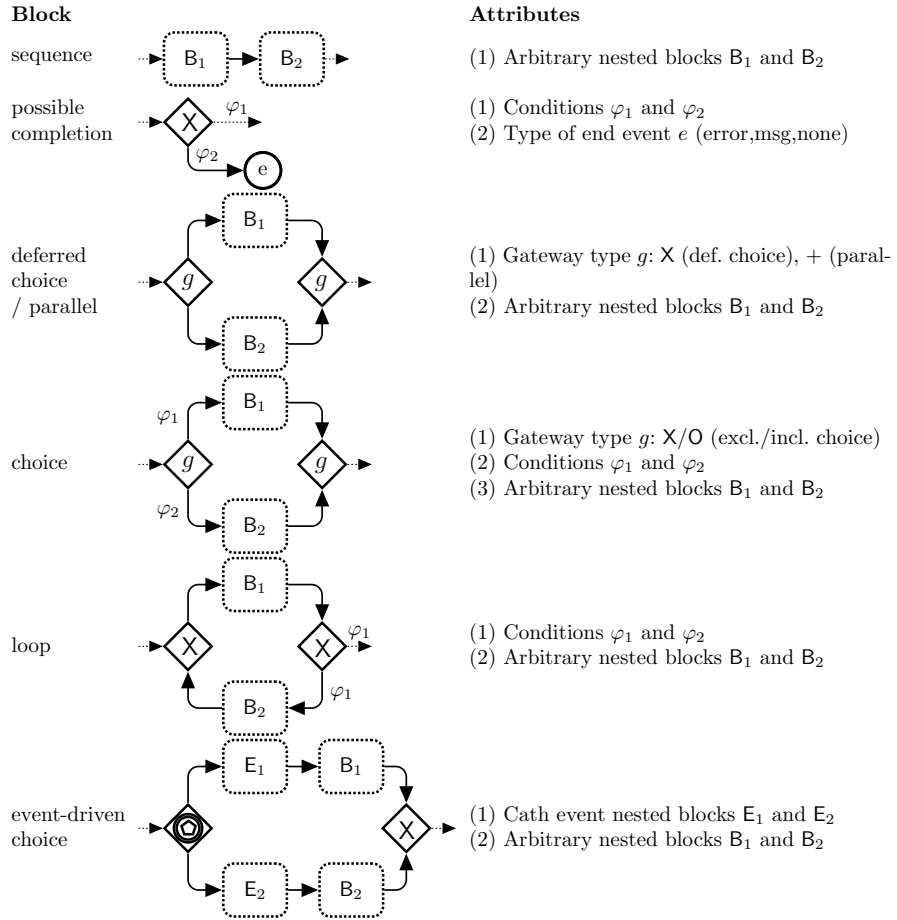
| Block | | Attributes |
|---|---|---|
| sequence | $B_1$ $B_2$ | (1) Arbitrary nested blocks $B_1$ and $B_2$ |
| possible completion | X $\varphi_1$ $\varphi_2$ e | (1) Conditions $\varphi_1$ and $\varphi_2$ (2) Type of end event $e$ (error,msg,none) |
| deferred choice / parallel | $g$ $B_1$ $B_2$ $g$ | (1) Gateway type $g$: X (def. choice), + (parallel) (2) Arbitrary nested blocks $B_1$ and $B_2$ |
| choice | $\varphi_1$ $\varphi_2$ $g$ $B_1$ $B_2$ $g$ | (1) Gateway type $g$: X/O (excl./incl. choice) (2) Conditions $\varphi_1$ and $\varphi_2$ (3) Arbitrary nested blocks $B_1$ and $B_2$ |
| loop | X $B_1$ $B_2$ X $\varphi_1$ $\varphi_1$ | (1) Conditions $\varphi_1$ and $\varphi_2$ (2) Arbitrary nested blocks $B_1$ and $B_2$ |
| event-driven choice | $E_1$ $B_1$ $E_2$ $B_2$ X | (1) Cath event nested blocks $E_1$ and $E_2$ (2) Arbitrary nested blocks $B_1$ and $B_2$ |